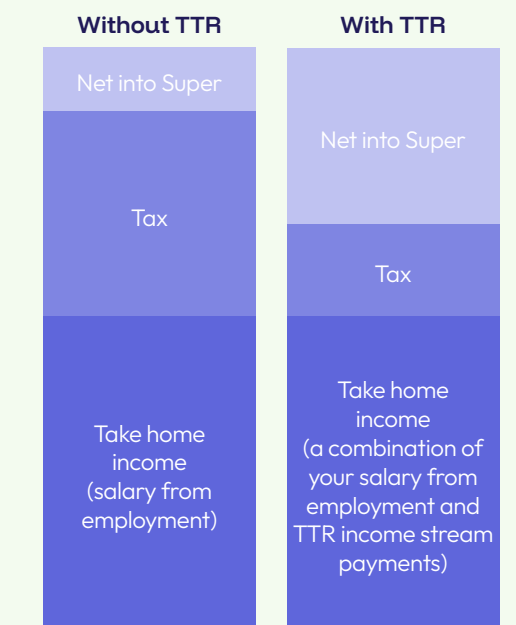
Without TTR

Net into Super

Tax

Take home income (salary from employment)

With TTR

Net into Super

Tax

Take home income (a combination of your salary from employment and TTR income stream payments)